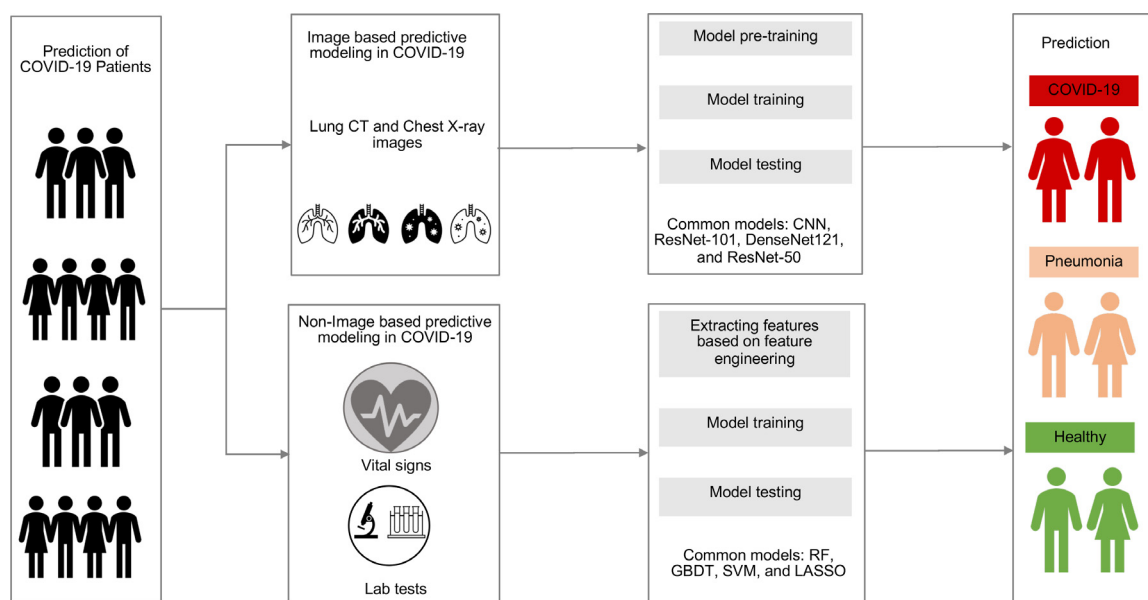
Prediction of COVID-19 Patients

Image based predictive modeling in COVID-19

Lung CT and Chest X-ray images

Model pre-training

Model training

Model testing

Common models: CNN, ResNet-101, DenseNet121, and ResNet-50

Non-Image based predictive modeling in COVID-19

Vital signs

Lab tests

Extracting features based on feature engineering

Model training

Model testing

Common models: RF, GBDT, SVM, and LASSO

Prediction

COVID-19

Pneumonia

Healthy